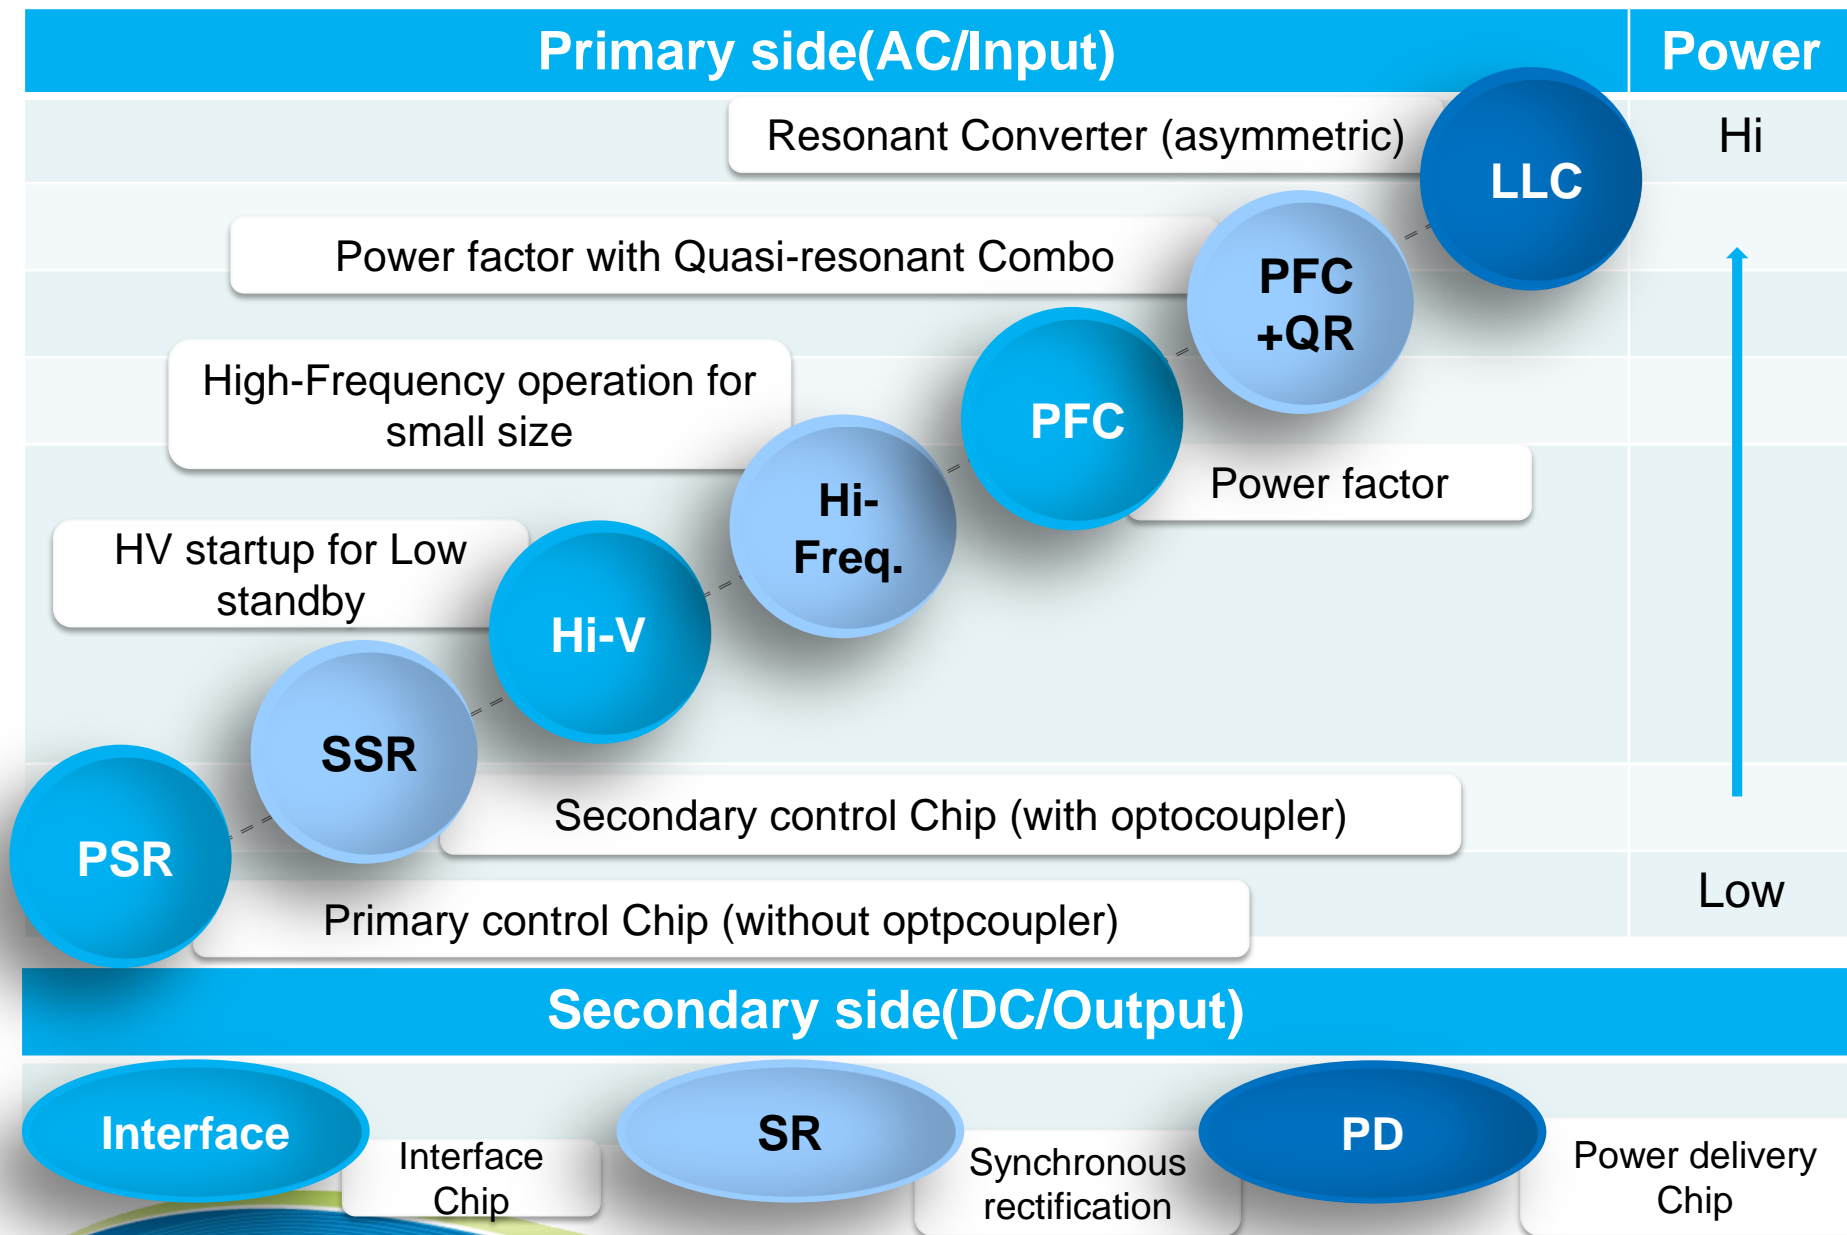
Primary side(AC/Input)

Power

Resonant Converter (asymmetric)

LLC

Hi

Power factor with Quasi-resonant Combo

PFC +QR

High-Frequency operation for small size

PFC

Power factor

Hi-Freq.

HV startup for Low standby

Hi-V

SSR

Secondary control Chip (with optocoupler)

PSR

Primary control Chip (without optpcoupler)

Low

Secondary side(DC/Output)

Interface

Interface Chip

SR

Synchronous rectification

PD

Power delivery Chip